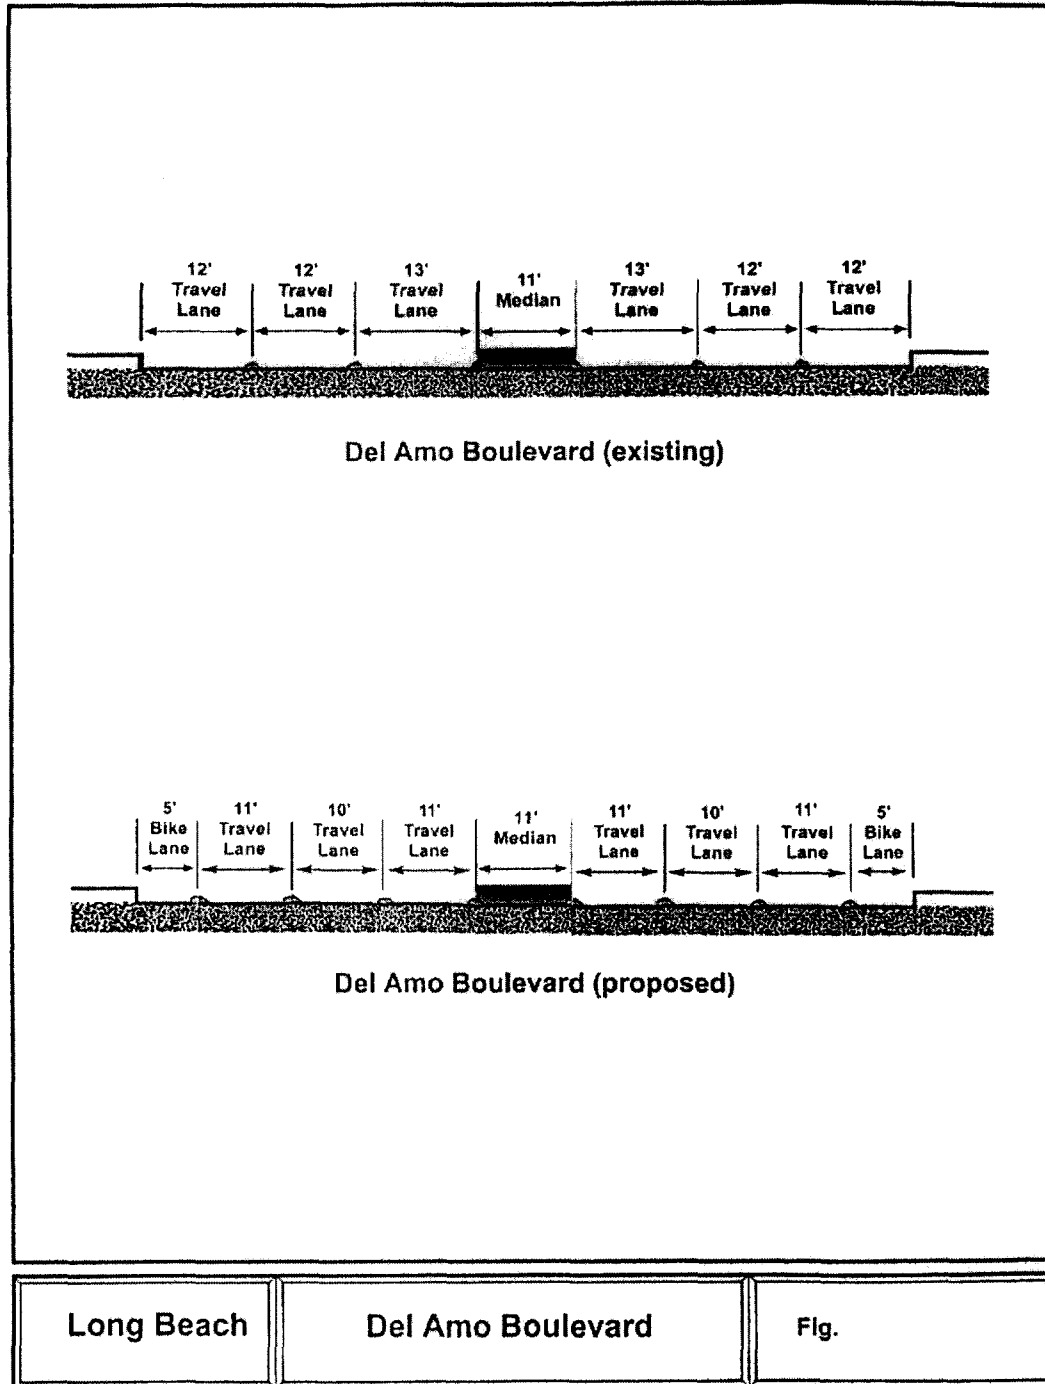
12' Travel Lane

12' Travel Lane

13' Travel Lane

11' Median

13' Travel Lane

12' Travel Lane

12' Travel Lane

Del Amo Boulevard (existing)

5' Bike Lane

11' Travel Lane

10' Travel Lane

11' Travel Lane

11' Median

11' Travel Lane

10' Travel Lane

11' Travel Lane

5' Bike Lane

Del Amo Boulevard (proposed)

Long Beach

Del Amo Boulevard

Fig.